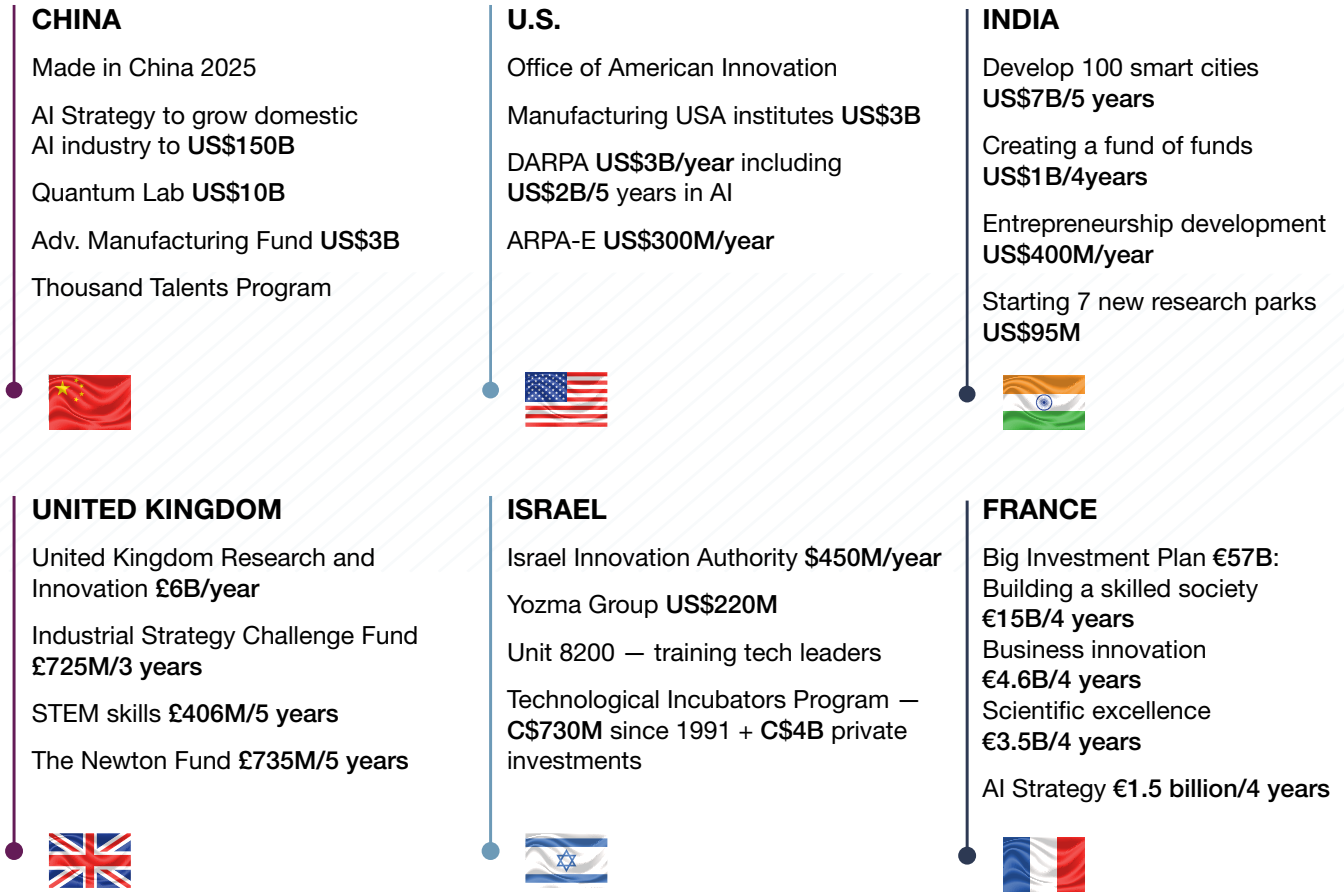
CHINA

Made in China 2025

AI Strategy to grow domestic AI industry to US$150B

Quantum Lab US$10B

Adv. Manufacturing Fund US$3B

Thousand Talents Program

U.S.

Office of American Innovation

Manufacturing USA institutes US$3B

DARPA US$3B/year including US$2B/5 years in AI

ARPA-E US$300M/year

INDIA

Develop 100 smart cities US$7B/5 years

Creating a fund of funds US$1B/4years

Entrepreneurship development US$400M/year

Starting 7 new research parks US$95M

UNITED KINGDOM

United Kingdom Research and Innovation £6B/year

Industrial Strategy Challenge Fund £725M/3 years

STEM skills £406M/5 years

The Newton Fund £735M/5 years

ISRAEL

Israel Innovation Authority $450M/year

Yozma Group US$220M

Unit 8200 — training tech leaders

Technological Incubators Program — C$730M since 1991 + C$4B private investments

FRANCE

Big Investment Plan €57B:
Building a skilled society €15B/4 years
Business innovation €4.6B/4 years
Scientific excellence €3.5B/4 years

AI Strategy €1.5 billion/4 years